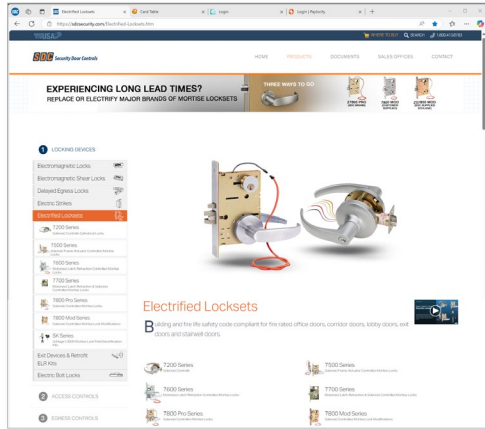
Electrified Locksets
Card Table
Login
Login | Paylocity
https://sdcsecurity.com/Electrified-Locksets.htm
USA
SDC Security Door Controls
HOME
PRODUCTS
DOCUMENTS
SALES OFFICES
CONTACT
EXPERIENCING LONG LEAD TIMES?
REPLACE OR ELECTRIFY MAJOR BRANDS OF MORTISE LOCKSETS
THREE WAYS TO GO
1 LOCKING DEVICES
Electromagnetic Locks
Electromagnetic Shear Locks
Delayed Egress Locks
Electric Strikes
Electrified Locksets
7200 Series
7500 Series
7600 Series
7700 Series
7800 Pro Series
7800 Mod Series
SX Series
Exit Devices & Retrofit ELR Kits
Electric Bolt Locks
2 ACCESS CONTROLS
3 EGRESS CONTROLS
Electrified Locksets
Building and fire life safety code compliant for fire rated office doors, corridor doors, lobby doors, exit doors and stairwell doors.
7200 Series
7500 Series
7600 Series
7700 Series
7800 Pro Series
7800 Mod Series